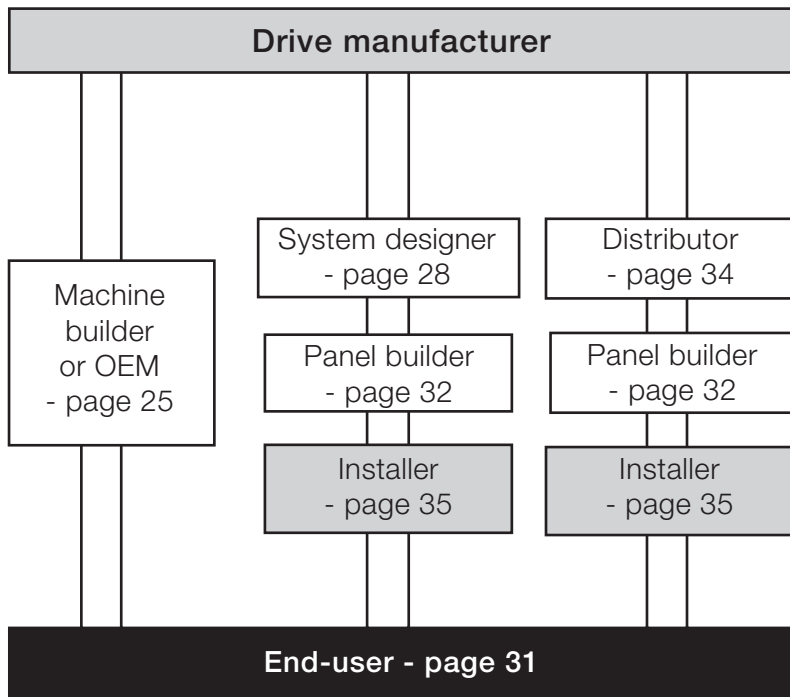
Drive manufacturer

Machine builder or OEM - page 25

System designer - page 28

Panel builder - page 32

Installer - page 35

Distributor - page 34

Panel builder - page 32

Installer - page 35

End-user - page 31